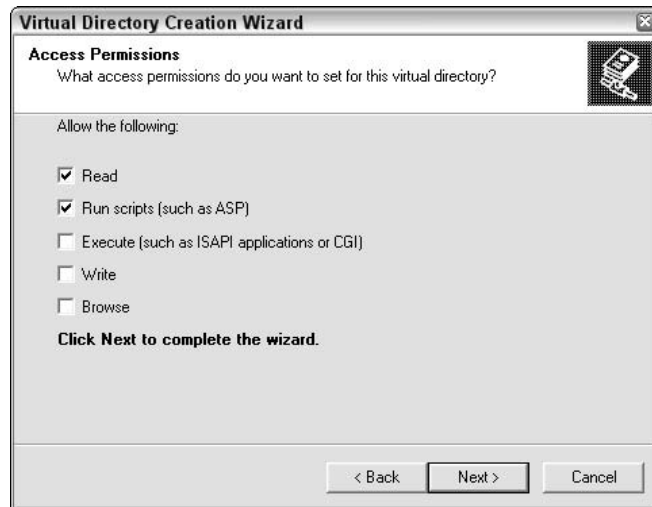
Virtual Directory Creation Wizard

Access Permissions
What access permissions do you want to set for this virtual directory?

Allow the following:

☑ Read
☑ Run scripts (such as ASP)
☐ Execute (such as ISAPI applications or CGI)
☐ Write
☐ Browse

Click Next to complete the wizard.

< Back
Next >
Cancel